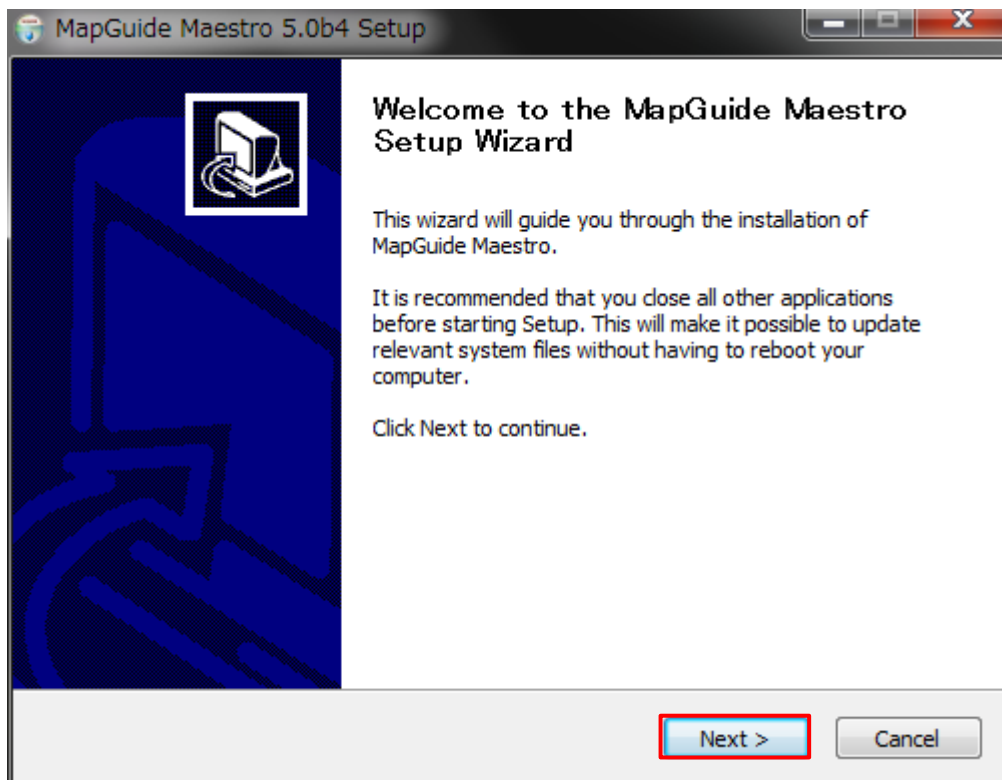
MapGuide Maestro 5.0b4 Setup

Welcome to the MapGuide Maestro Setup Wizard

This wizard will guide you through the installation of MapGuide Maestro.

It is recommended that you close all other applications before starting Setup. This will make it possible to update relevant system files without having to reboot your computer.

Click Next to continue.

Next >

Cancel